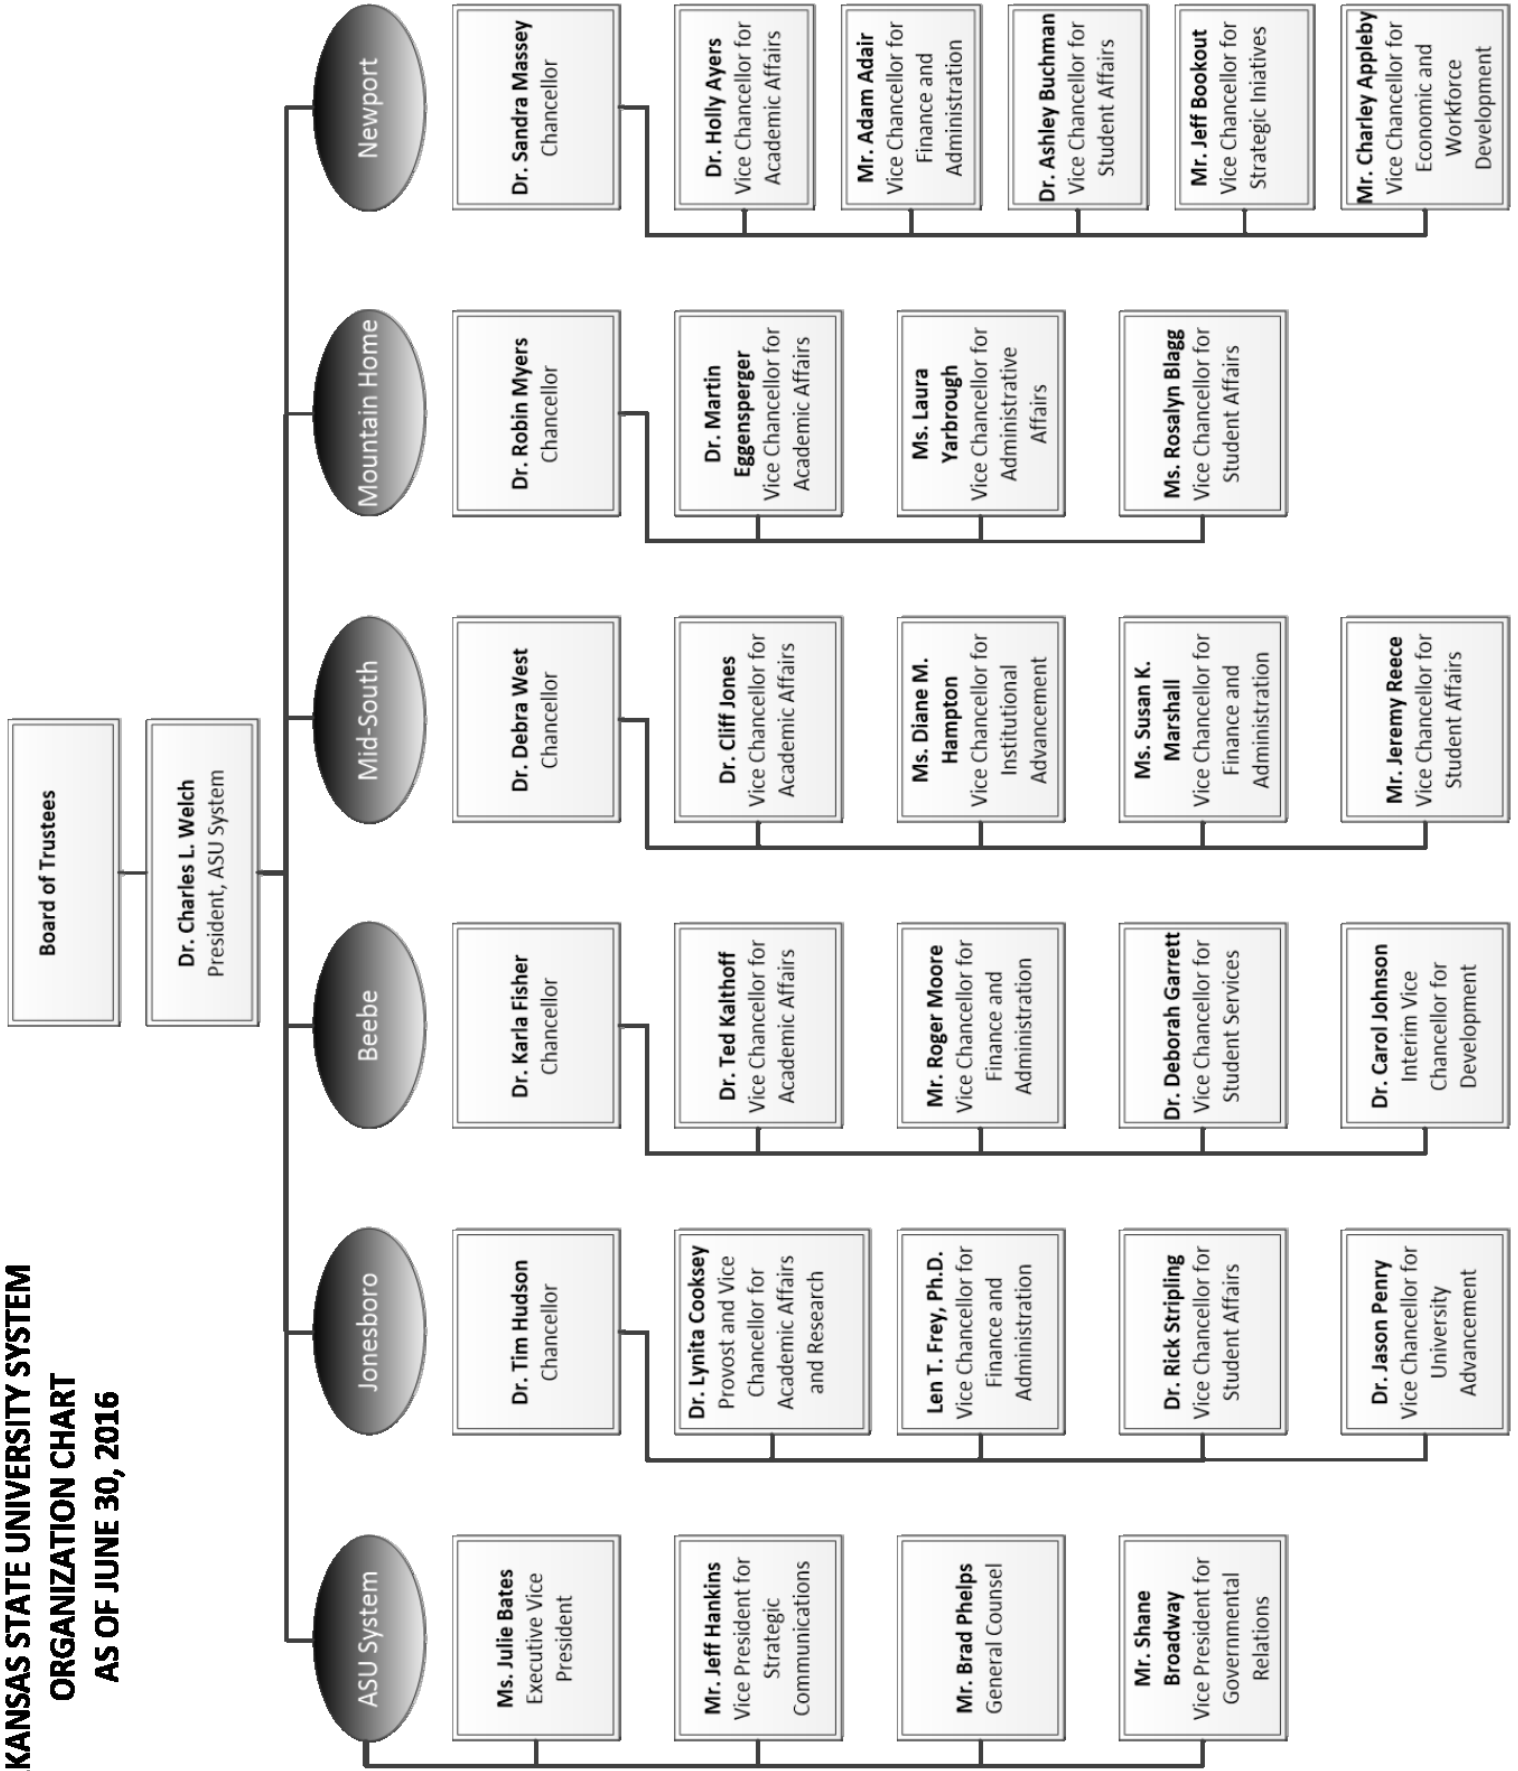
KANSAS STATE UNIVERSITY SYSTEM
ORGANIZATION CHART
AS OF JUNE 30, 2016

Board of Trustees

Dr. Charles L. Welch
President, ASU System

ASU System

Ms. Julie Bates
Executive Vice President

Mr. Jeff Hankins
Vice President for Strategic Communications

Mr. Brad Phelps
General Counsel

Mr. Shane Broadway
Vice President for Governmental Relations

Jonesboro

Dr. Tim Hudson
Chancellor

Dr. Lynita Cooksey
Provost and Vice Chancellor for Academic Affairs and Research

Len T. Frey, Ph.D.
Vice Chancellor for Finance and Administration

Dr. Rick Stripling
Vice Chancellor for Student Affairs

Dr. Jason Penry
Vice Chancellor for University Advancement

Beebe

Dr. Karla Fisher
Chancellor

Dr. Ted Kalthoff
Vice Chancellor for Academic Affairs

Mr. Roger Moore
Vice Chancellor for Finance and Administration

Dr. Deborah Garrett
Vice Chancellor for Student Services

Dr. Carol Johnson
Interim Vice Chancellor for Development

Mid-South

Dr. Debra West
Chancellor

Dr. Cliff Jones
Vice Chancellor for Academic Affairs

Ms. Diane M. Hampton
Vice Chancellor for Institutional Advancement

Ms. Susan K. Marshall
Vice Chancellor for Finance and Administration

Mr. Jeremy Reece
Vice Chancellor for Student Affairs

Mountain Home

Dr. Robin Myers
Chancellor

Dr. Martin Eggensperger
Vice Chancellor for Academic Affairs

Ms. Laura Yarbrough
Vice Chancellor for Administrative Affairs

Ms. Rosalyn Blagg
Vice Chancellor for Student Affairs

Newport

Dr. Sandra Massey
Chancellor

Dr. Holly Ayers
Vice Chancellor for Academic Affairs

Mr. Adam Adair
Vice Chancellor for Finance and Administration

Dr. Ashley Buchman
Vice Chancellor for Student Affairs

Mr. Jeff Bookout
Vice Chancellor for Strategic Iniatives

Mr. Charley Appleby
Vice Chancellor for Economic and Workforce Development